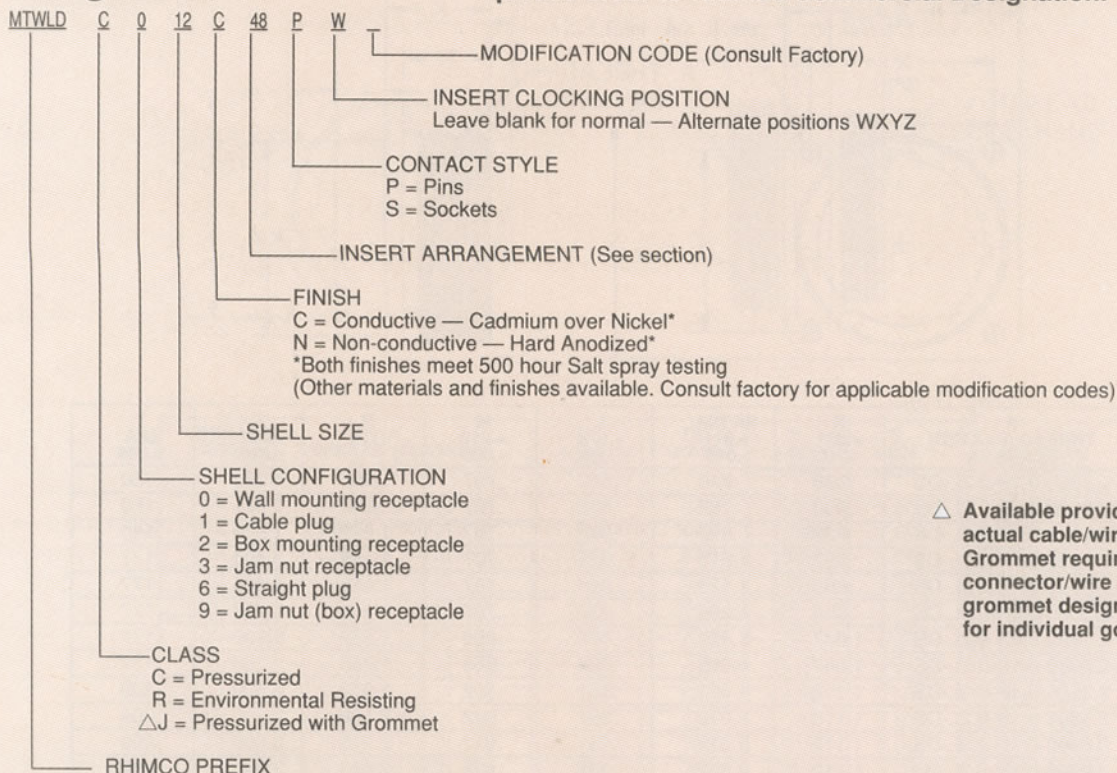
MTWLD C 0 12 C 48 P W _

MODIFICATION CODE (Consult Factory)

INSERT CLOCKING POSITION
Leave blank for normal — Alternate positions WXYZ

CONTACT STYLE
P = Pins
S = Sockets

INSERT ARRANGEMENT (See section)

FINISH
C = Conductive — Cadmium over Nickel*
N = Non-conductive — Hard Anodized*
*Both finishes meet 500 hour Salt spray testing
(Other materials and finishes available. Consult factory for applicable modification codes)

SHELL SIZE

SHELL CONFIGURATION
0 = Wall mounting receptacle
1 = Cable plug
2 = Box mounting receptacle
3 = Jam nut receptacle
6 = Straight plug
9 = Jam nut (box) receptacle

CLASS
C = Pressurized
R = Environmental Resisting
△J = Pressurized with Grommet

RHIMCO PREFIX

△ Available provid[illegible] actual cable/wir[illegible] Grommet requir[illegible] connector/wire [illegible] grommet desig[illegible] for individual g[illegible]